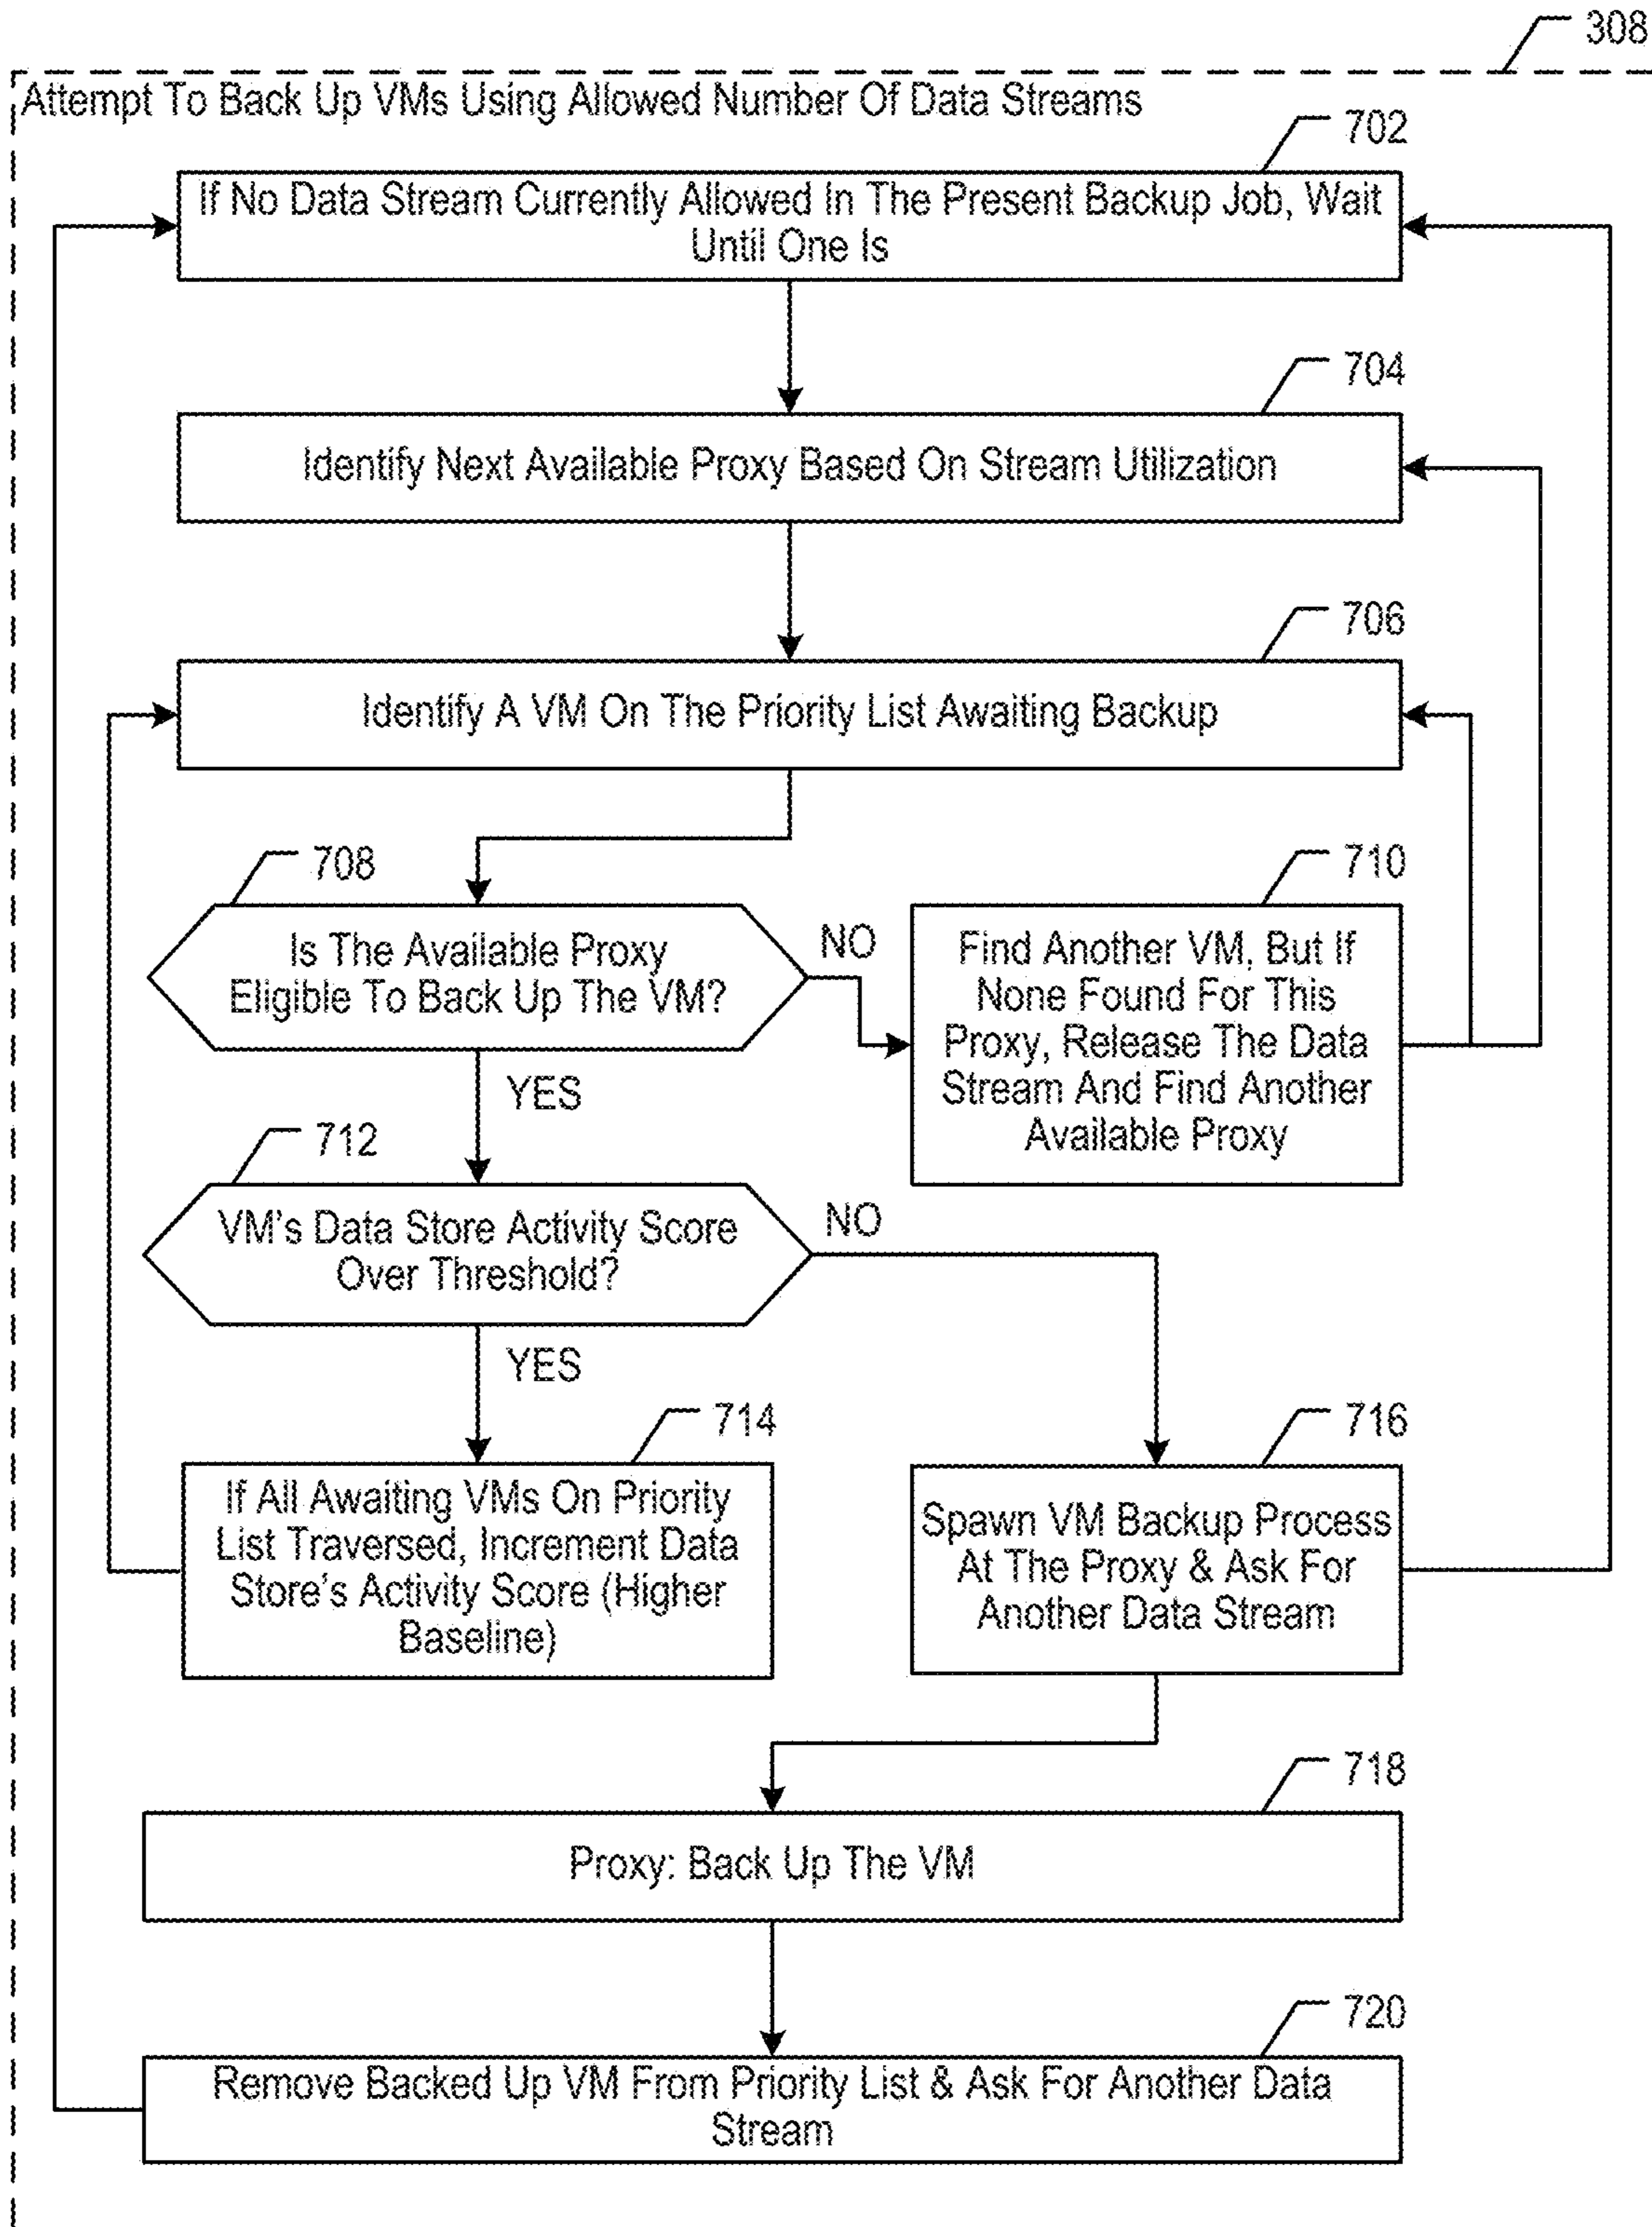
308

Attempt To Back Up VMs Using Allowed Number Of Data Streams

702

If No Data Stream Currently Allowed In The Present Backup Job, Wait Until One Is

704

Identify Next Available Proxy Based On Stream Utilization

706

Identify A VM On The Priority List Awaiting Backup

708

Is The Available Proxy Eligible To Back Up The VM?

NO

710

Find Another VM, But If None Found For This Proxy, Release The Data Stream And Find Another Available Proxy

YES

712

VM's Data Store Activity Score Over Threshold?

NO

YES

714

If All Awaiting VMs On Priority List Traversed, Increment Data Store's Activity Score (Higher Baseline)

716

Spawn VM Backup Process At The Proxy & Ask For Another Data Stream

718

Proxy: Back Up The VM

720

Remove Backed Up VM From Priority List & Ask For Another Data Stream